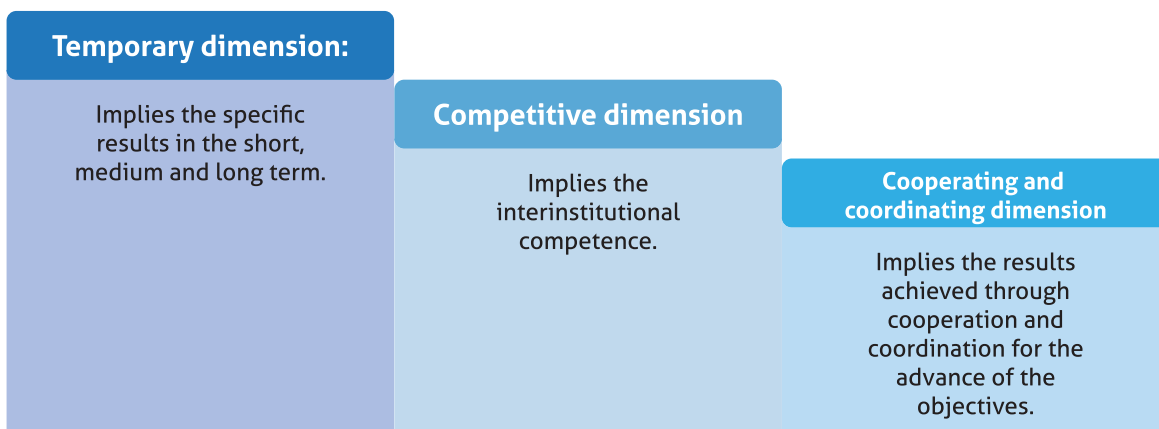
Temporary dimension:

Implies the specific results in the short, medium and long term.

Competitive dimension

Implies the interinstitutional competence.

Cooperating and coordinating dimension

Implies the results achieved through cooperation and coordination for the advance of the objectives.